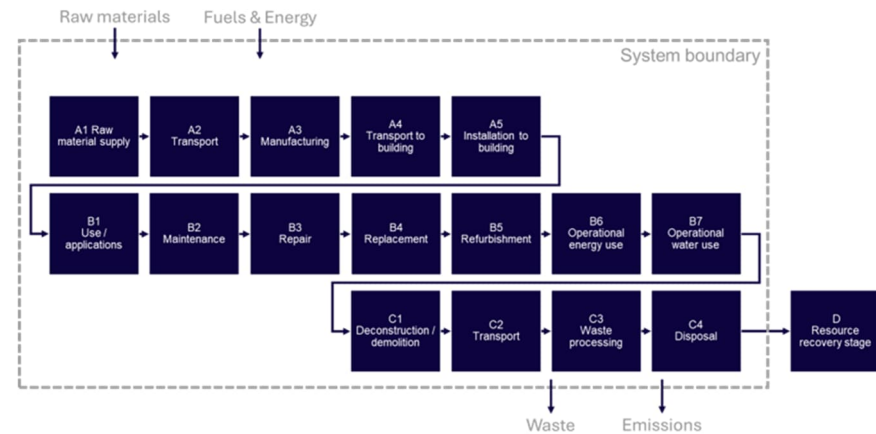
Raw materials

Fuels & Energy

System boundary

A1 Raw material supply

A2 Transport

A3 Manufacturing

A4 Transport to building

A5 Installation to building

B1 / Use / applications

B2 Maintenance

B3 Repair

B4 Replacement

B5 Refurbishment

B6 Operational energy use

B7 Operational water use

C1 Deconstruction / demolition

C2 Transport

C3 Waste processing

C4 Disposal

D Resource recovery stage

Waste

Emissions